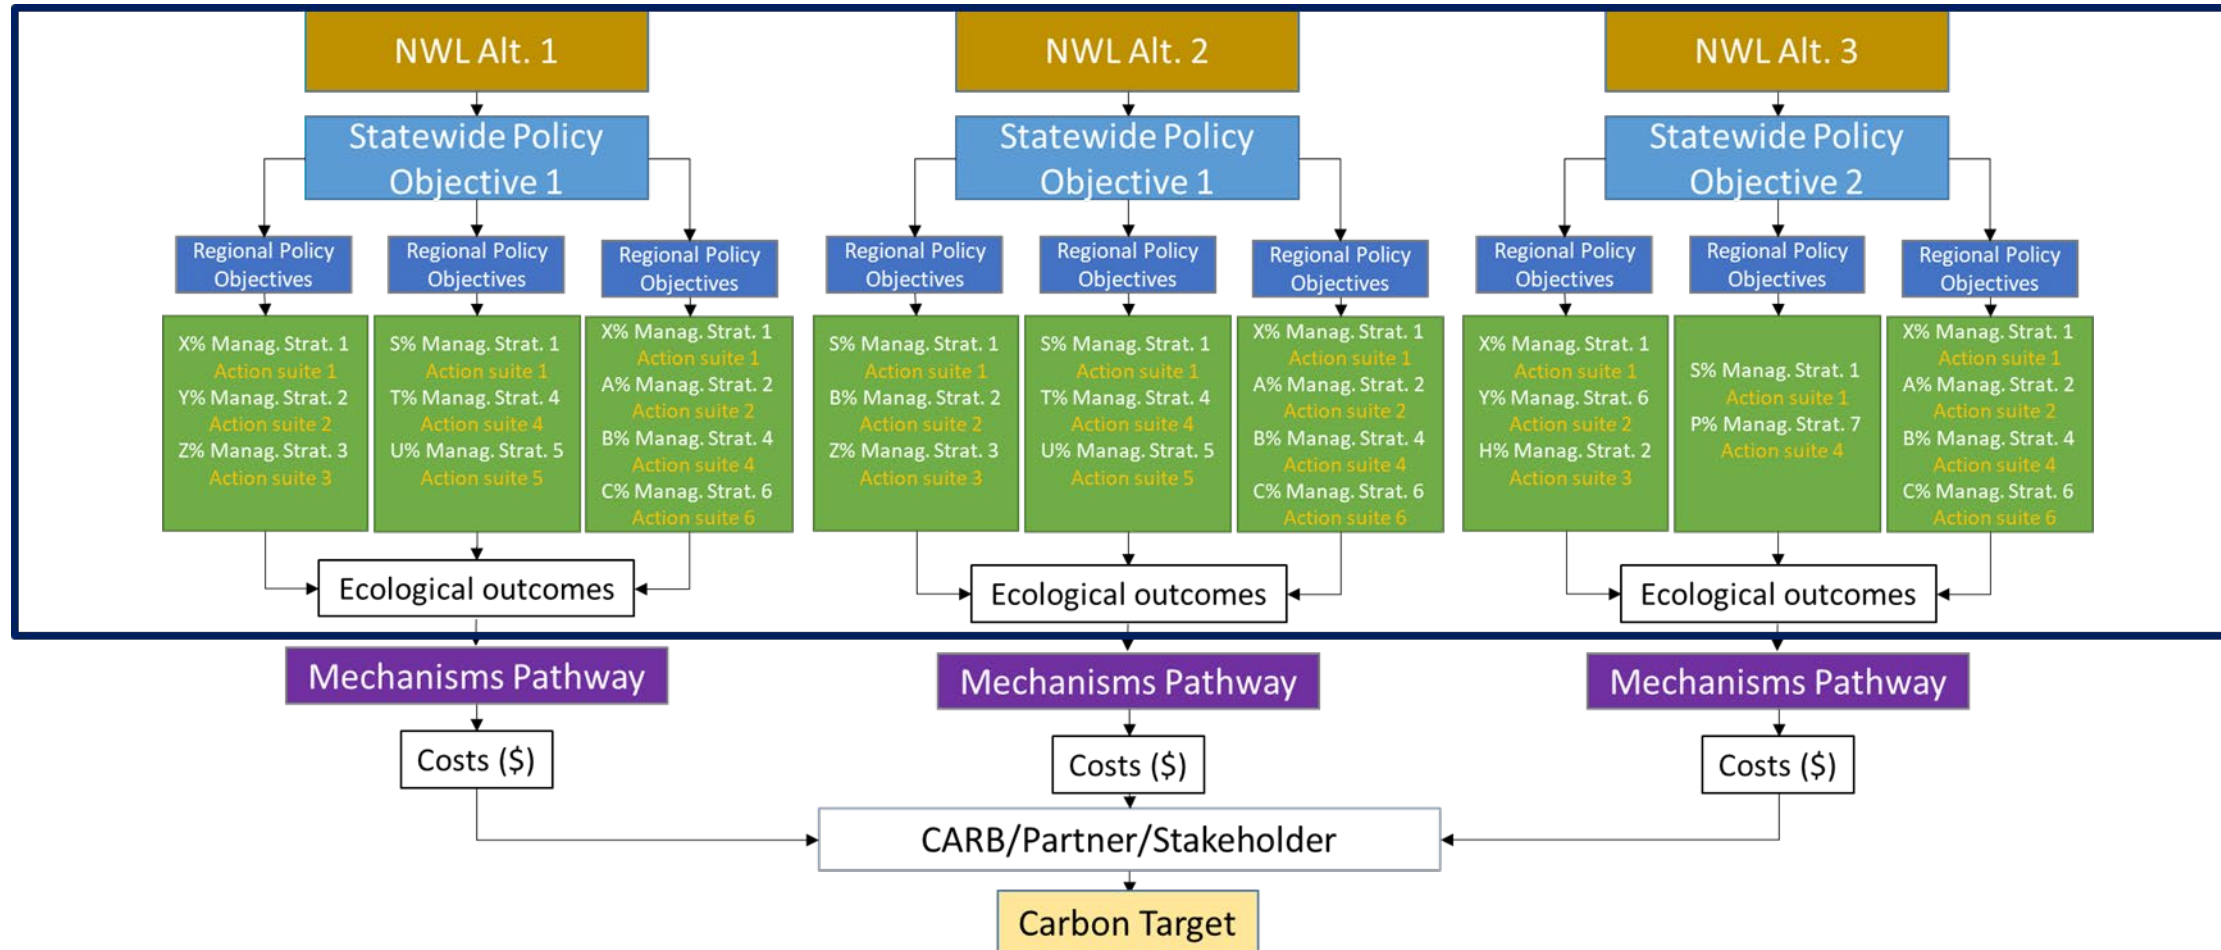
NWL Alt. 1

Statewide Policy Objective 1

Regional Policy Objectives

X% Manag. Strat. 1
Action suite 1
Y% Manag. Strat. 2
Action suite 2
Z% Manag. Strat. 3
Action suite 3

Regional Policy Objectives

S% Manag. Strat. 1
Action suite 1
T% Manag. Strat. 4
Action suite 4
U% Manag. Strat. 5
Action suite 5

Regional Policy Objectives

X% Manag. Strat. 1
Action suite 1
A% Manag. Strat. 2
Action suite 2
B% Manag. Strat. 4
Action suite 4
C% Manag. Strat. 6
Action suite 6

Ecological outcomes

Mechanisms Pathway

Costs ($)

NWL Alt. 2

Statewide Policy Objective 1

Regional Policy Objectives

S% Manag. Strat. 1
Action suite 1
B% Manag. Strat. 2
Action suite 2
Z% Manag. Strat. 3
Action suite 3

Regional Policy Objectives

S% Manag. Strat. 1
Action suite 1
T% Manag. Strat. 4
Action suite 4
U% Manag. Strat. 5
Action suite 5

Regional Policy Objectives

X% Manag. Strat. 1
Action suite 1
A% Manag. Strat. 2
Action suite 2
B% Manag. Strat. 4
Action suite 4
C% Manag. Strat. 6
Action suite 6

Ecological outcomes

Mechanisms Pathway

Costs ($)

NWL Alt. 3

Statewide Policy Objective 2

Regional Policy Objectives

X% Manag. Strat. 1
Action suite 1
Y% Manag. Strat. 6
Action suite 2
H% Manag. Strat. 2
Action suite 3

Regional Policy Objectives

S% Manag. Strat. 1
Action suite 1
P% Manag. Strat. 7
Action suite 4

Regional Policy Objectives

X% Manag. Strat. 1
Action suite 1
A% Manag. Strat. 2
Action suite 2
B% Manag. Strat. 4
Action suite 4
C% Manag. Strat. 6
Action suite 6

Ecological outcomes

Mechanisms Pathway

Costs ($)

CARB/Partner/Stakeholder

Carbon Target